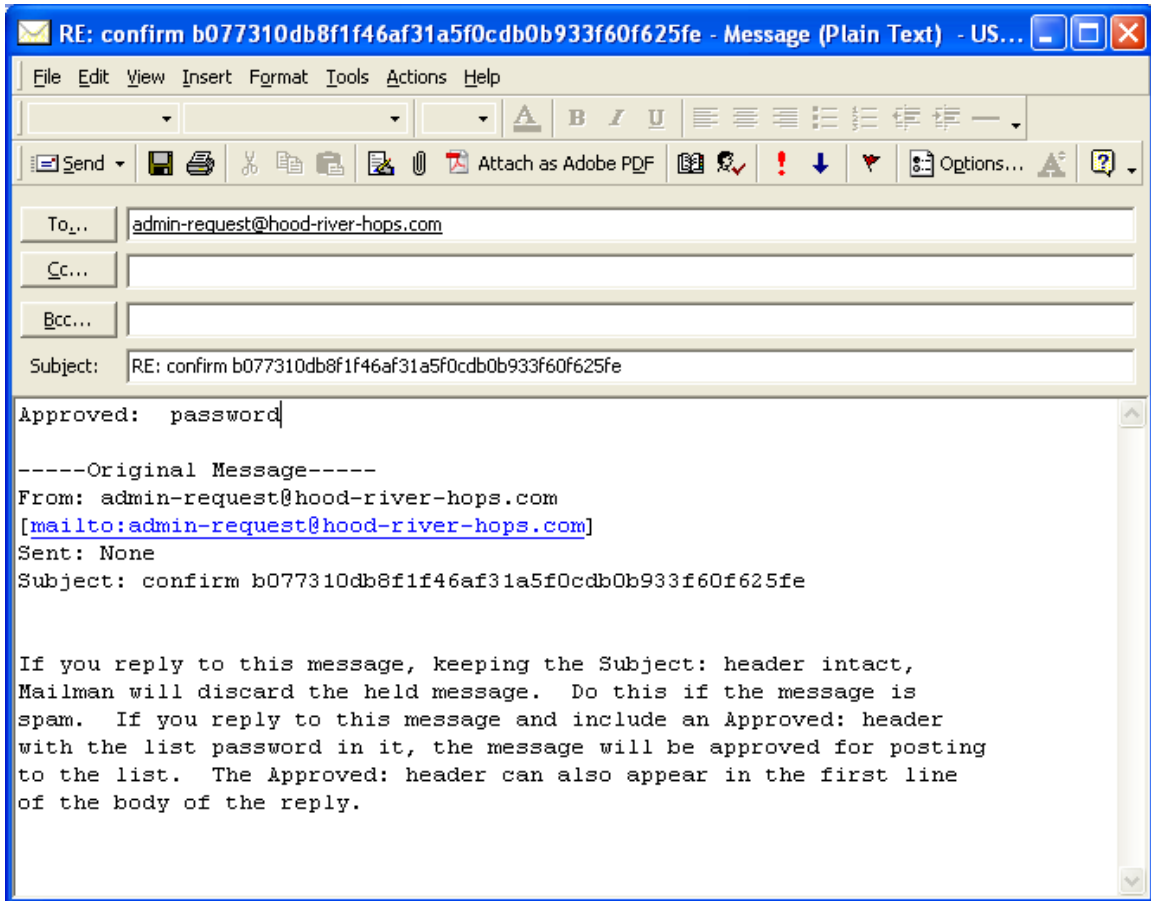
RE: confirm b077310db8f1f46af31a5f0cdb0b933f60f625fe - Message (Plain Text) - US...

File Edit View Insert Format Tools Actions Help

Send Attach as Adobe PDF Options...

To... admin-request@hood-river-hops.com

Cc...

Bcc...

Subject: RE: confirm b077310db8f1f46af31a5f0cdb0b933f60f625fe

Approved: password

-----Original Message-----
From: admin-request@hood-river-hops.com
[mailto:admin-request@hood-river-hops.com]
Sent: None
Subject: confirm b077310db8f1f46af31a5f0cdb0b933f60f625fe

If you reply to this message, keeping the Subject: header intact, Mailman will discard the held message. Do this if the message is spam. If you reply to this message and include an Approved: header with the list password in it, the message will be approved for posting to the list. The Approved: header can also appear in the first line of the body of the reply.